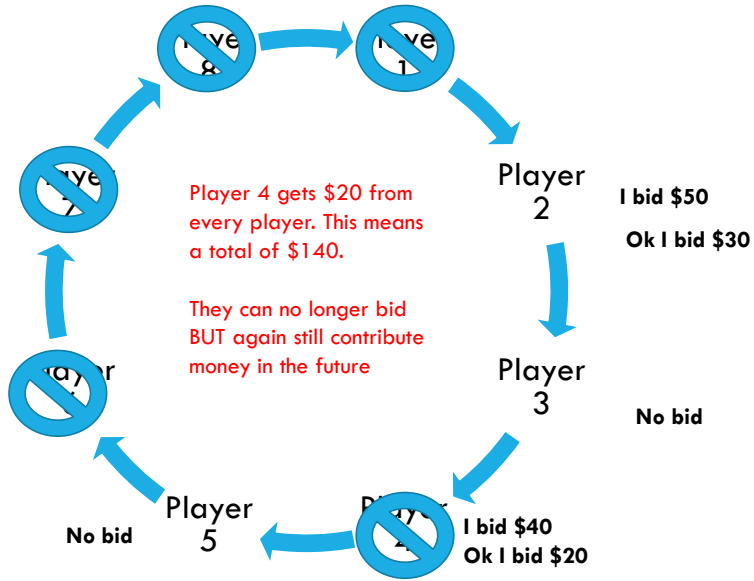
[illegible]

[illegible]

Player 2

I bid $50

Ok I bid $30

Player 4 gets $20 from every player. This means a total of $140.

They can no longer bid BUT again still contribute money in the future

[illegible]

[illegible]

Player 3

No bid

Player 5

No bid

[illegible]

I bid $40

Ok I bid $20